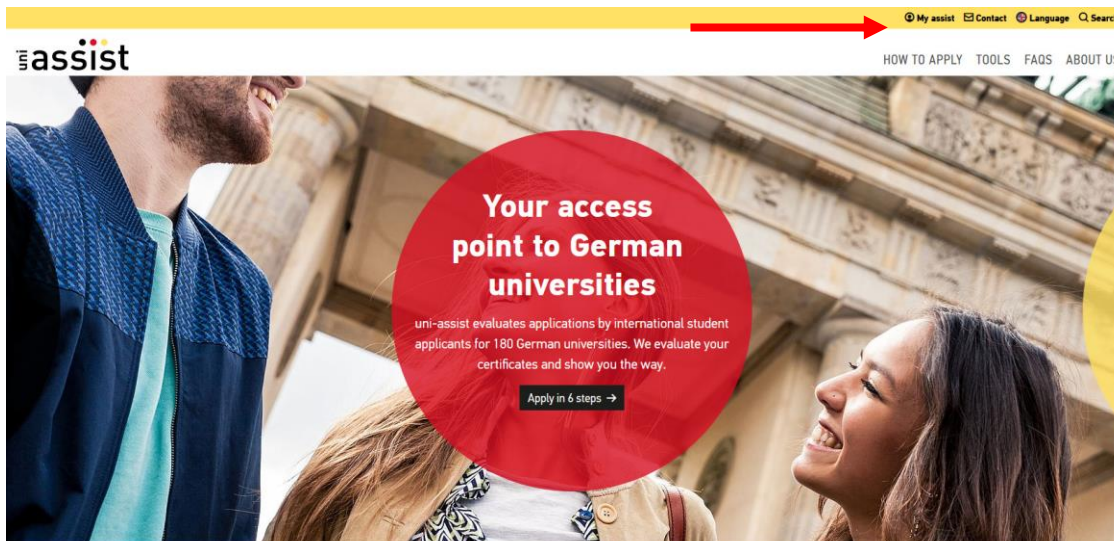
My assist Contact Language Searc

uni assist

HOW TO APPLY TOOLS FAQS ABOUT U

Your access point to German universities

uni-assist evaluates applications by international student applicants for 180 German universities. We evaluate your certificates and show you the way.

Apply in 6 steps →